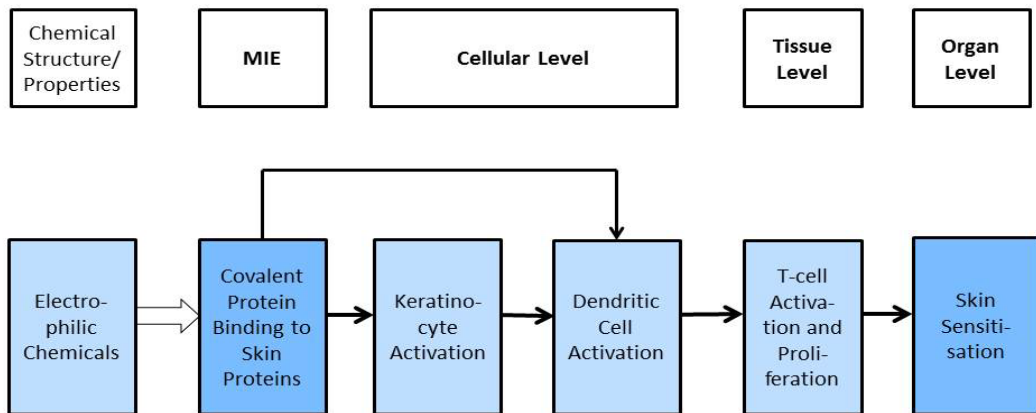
Chemical Structure/ Properties

MIE

Cellular Level

Tissue Level

Organ Level

Electrophilic Chemicals

Covalent Protein Binding to Skin Proteins

Keratinocyte Activation

Dendritic Cell Activation

T-cell Activation and Proliferation

Skin Sensitisation